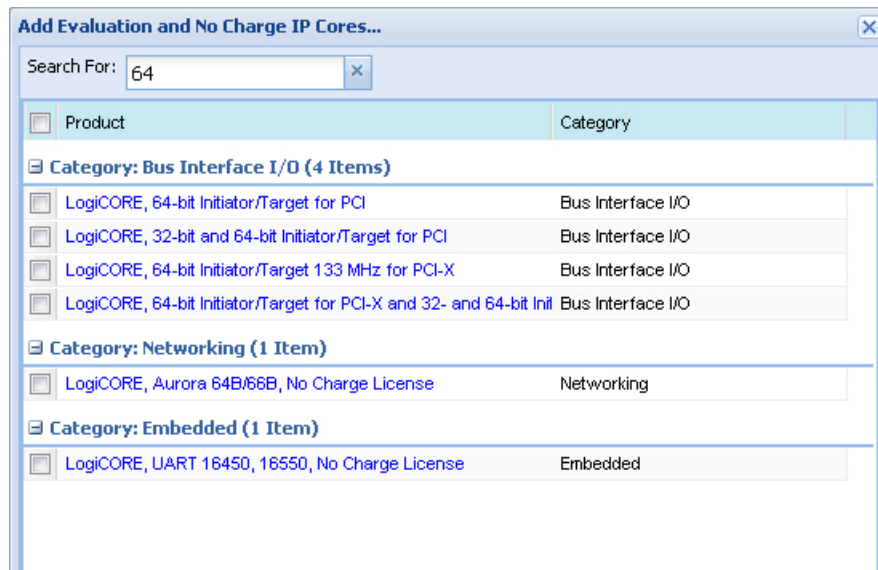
Add Evaluation and No Charge IP Cores...

Search For: 64

| Product | Category |
|---|---|
| ⊟ Category: Bus Interface I/O (4 Items) | |
| LogiCORE, 64-bit Initiator/Target for PCI | Bus Interface I/O |
| LogiCORE, 32-bit and 64-bit Initiator/Target for PCI | Bus Interface I/O |
| LogiCORE, 64-bit Initiator/Target 133 MHz for PCI-X | Bus Interface I/O |
| LogiCORE, 64-bit Initiator/Target for PCI-X and 32- and 64-bit Init | Bus Interface I/O |
| ⊟ Category: Networking (1 Item) | |
| LogiCORE, Aurora 64B/66B, No Charge License | Networking |
| ⊟ Category: Embedded (1 Item) | |
| LogiCORE, UART 16450, 16550, No Charge License | Embedded |